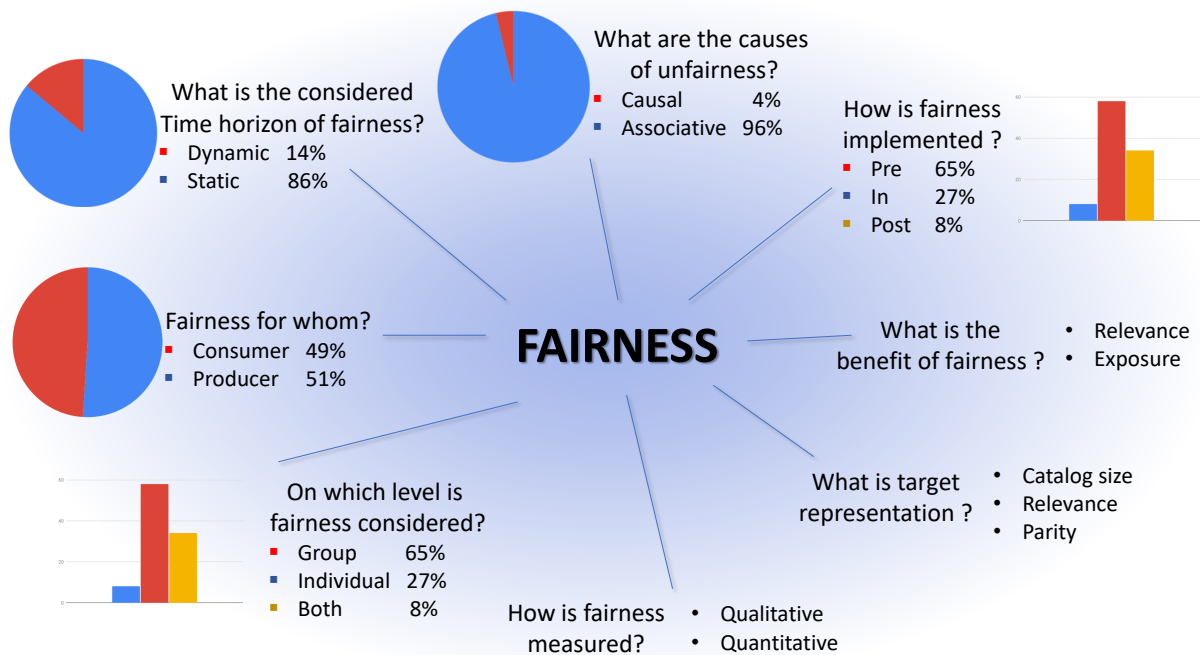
What are the causes of unfairness?
Causal 4%
Associative 96%

What is the considered Time horizon of fairness?
Dynamic 14%
Static 86%

How is fairness implemented ?
Pre 65%
In 27%
Post 8%

60
40
20
0

Fairness for whom?
Consumer 49%
Producer 51%

FAIRNESS

What is the benefit of fairness ?
• Relevance
• Exposure

60
40
20
0

On which level is fairness considered?
Group 65%
Individual 27%
Both 8%

What is target representation ?
• Catalog size
• Relevance
• Parity

How is fairness measured?
• Qualitative
• Quantitative